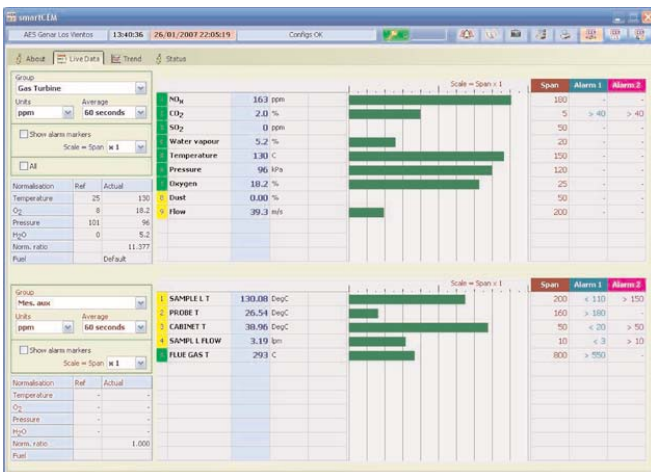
smartCEM

AES Genar Los Vientos | 13:40:36 | 26/01/2007 22:05:19 | Configs OK

About | Live Data | Trend | Status

Group
Gas Turbine
Units
ppm
Average
60 seconds
Show alarm markers
Scale = Span x 1
All

| Normalisation | Ref | Actual |
|---|---|---|
| Temperature | 25 | 130 |
| $O_2$ | 8 | 18.2 |
| Pressure | 101 | 96 |
| $H_2O$ | 0 | 5.2 |
| Norm. ratio | | 11.377 |
| Fuel | | Default |

Scale = Span x 1

| | | | | Span | Alarm 1 | Alarm 2 |
|---|---|---|---|---|---|---|
| 1 | $NO_x$ | 163 | ppm | 180 | - | - |
| 2 | $CO_2$ | 2.0 | % | 5 | > 40 | > 40 |
| 3 | $SO_2$ | 0 | ppm | 50 | - | - |
| 4 | Water vapour | 5.2 | % | 20 | - | - |
| 5 | Temperature | 130 | C | 150 | - | - |
| 6 | Pressure | 96 | kPa | 120 | - | - |
| 7 | Oxygen | 18.2 | % | 25 | - | - |
| 8 | Dust | 0.00 | % | 50 | - | - |
| 9 | Flow | 39.3 | m/s | 200 | - | - |

Group
Mes. aux
Units
ppm
Average
60 seconds
Show alarm markers
Scale = Span x 1

| Normalisation | Ref | Actual |
|---|---|---|
| Temperature | - | - |
| $O_2$ | - | - |
| Pressure | - | - |
| $H_2O$ | - | - |
| Norm. ratio | | 1.000 |
| Fuel | | |

Scale = Span x 1

| | | | | Span | Alarm 1 | Alarm 2 |
|---|---|---|---|---|---|---|
| 1 | SAMPLE L T | 130.08 | DegC | 200 | < 110 | > 150 |
| 2 | PROBE T | 26.54 | DegC | 160 | > 180 | - |
| 3 | CABINET T | 38.96 | DegC | 50 | < 20 | > 50 |
| 4 | SAMPL L FLOW | 3.19 | lpm | 10 | < 3 | > 10 |
| 5 | FLUE GAS T | 293 | C | 800 | > 550 | - |